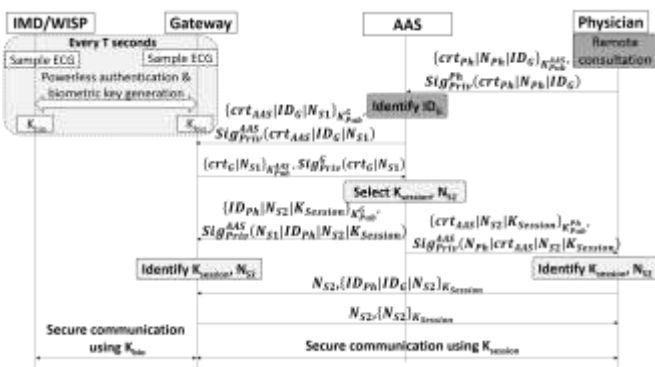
IMD/WISP

Gateway

AAS

Physician

Every T seconds

Sample ECG

Sample ECG

Powerless authentication & biometric key generation

$K_{bio}$

$K_{bio}$

Remote consultation

$\{crt_{Ph}|N_{Ph}|ID_G\}_{K_{Pub}^{AAS}}$, $Sig_{Priv}^{Ph}(crt_{Ph}|N_{Ph}|ID_G)$

Identify $ID_G$

$\{crt_{AAS}|ID_G|N_{S1}\}_{K_{Pub}^{G}}$, $Sig_{Priv}^{AAS}(crt_{AAS}|ID_G|N_{S1})$

$\{crt_G|N_{S1}\}_{K_{Pub}^{AAS}}$, $Sig_{Priv}^{G}(crt_G|N_{S1})$

Select $K_{session}$, $N_{S2}$

$\{ID_{Ph}|N_{S2}|K_{Session}\}_{K_{Pub}^{G}}$, $Sig_{Priv}^{AAS}(N_{S1}|ID_{Ph}|N_{S2}|K_{Session})$

$\{crt_{AAS}|N_{S2}|K_{Session}\}_{K_{Pub}^{Ph}}$, $Sig_{Priv}^{AAS}(N_{Ph}|crt_{AAS}|N_{S2}|K_{Session})$

Identify $K_{session}$, $N_{S2}$

Identify $K_{session}$, $N_{S2}$

$N_{S2}$, $\{ID_{Ph}|ID_G|N_{S2}\}_{K_{Session}}$

$N_{S2}$, $\{N_{S2}\}_{K_{Session}}$

Secure communication using $K_{bio}$

Secure communication using $K_{session}$